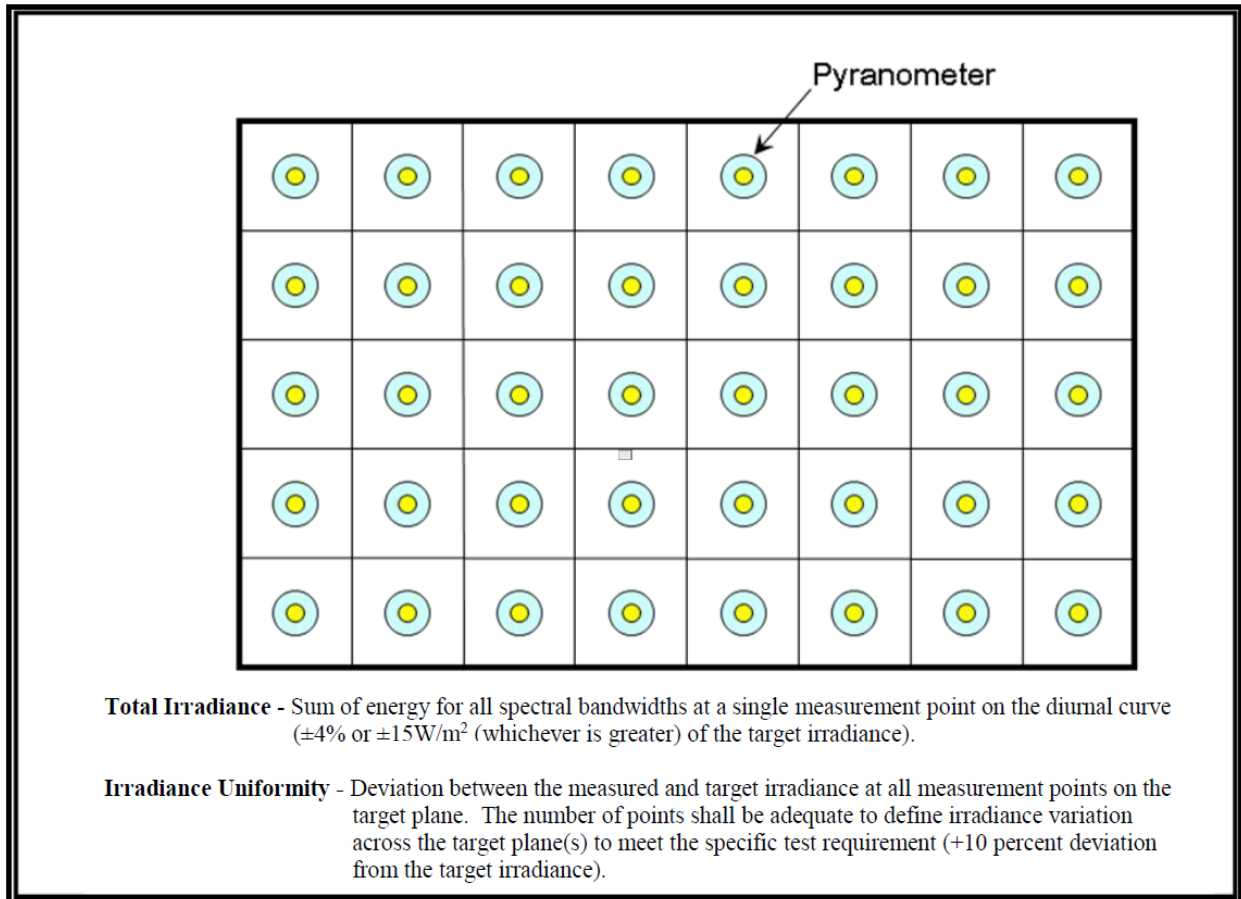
Pyranometer

**Total Irradiance** - Sum of energy for all spectral bandwidths at a single measurement point on the diurnal curve (±4% or ±15W/m$^2$ (whichever is greater) of the target irradiance).

**Irradiance Uniformity** - Deviation between the measured and target irradiance at all measurement points on the target plane. The number of points shall be adequate to define irradiance variation across the target plane(s) to meet the specific test requirement (+10 percent deviation from the target irradiance).